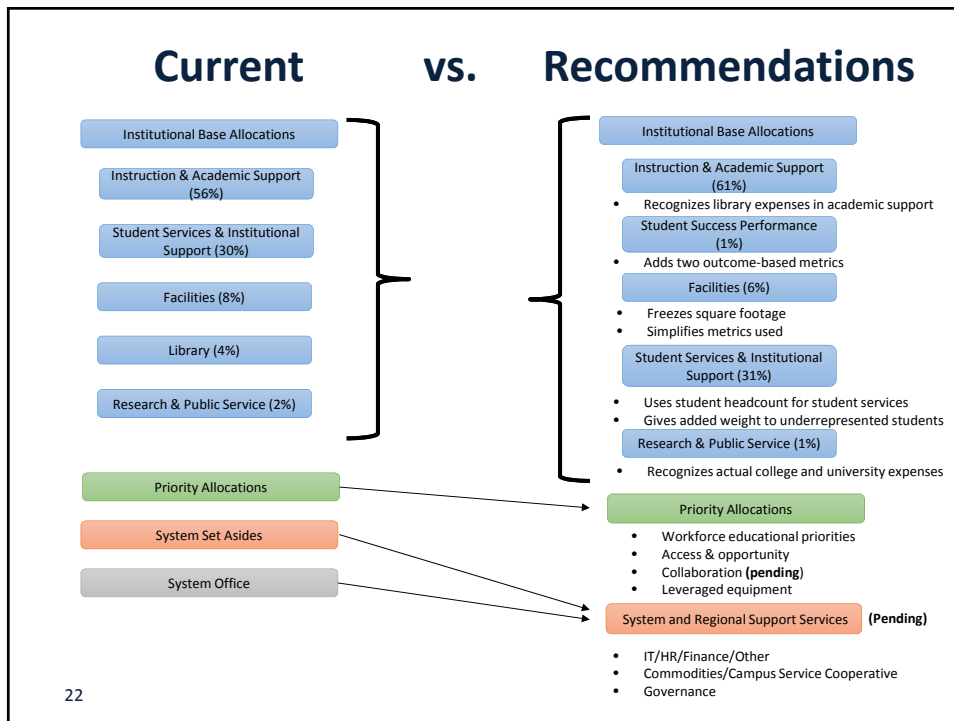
Current vs. Recommendations

Institutional Base Allocations

Instruction & Academic Support (56%)

Student Services & Institutional Support (30%)

Facilities (8%)

Library (4%)

Research & Public Service (2%)

Priority Allocations

System Set Asides

System Office

Institutional Base Allocations

Instruction & Academic Support (61%)

- Recognizes library expenses in academic support

Student Success Performance (1%)

- Adds two outcome-based metrics

Facilities (6%)

- Freezes square footage
- Simplifies metrics used

Student Services & Institutional Support (31%)

- Uses student headcount for student services
- Gives added weight to underrepresented students

Research & Public Service (1%)

- Recognizes actual college and university expenses

Priority Allocations

- Workforce educational priorities
- Access & opportunity
- Collaboration **(pending**)
- Leveraged equipment

System and Regional Support Services **(Pending)**

- IT/HR/Finance/Other
- Commodities/Campus Service Cooperative
- Governance

22